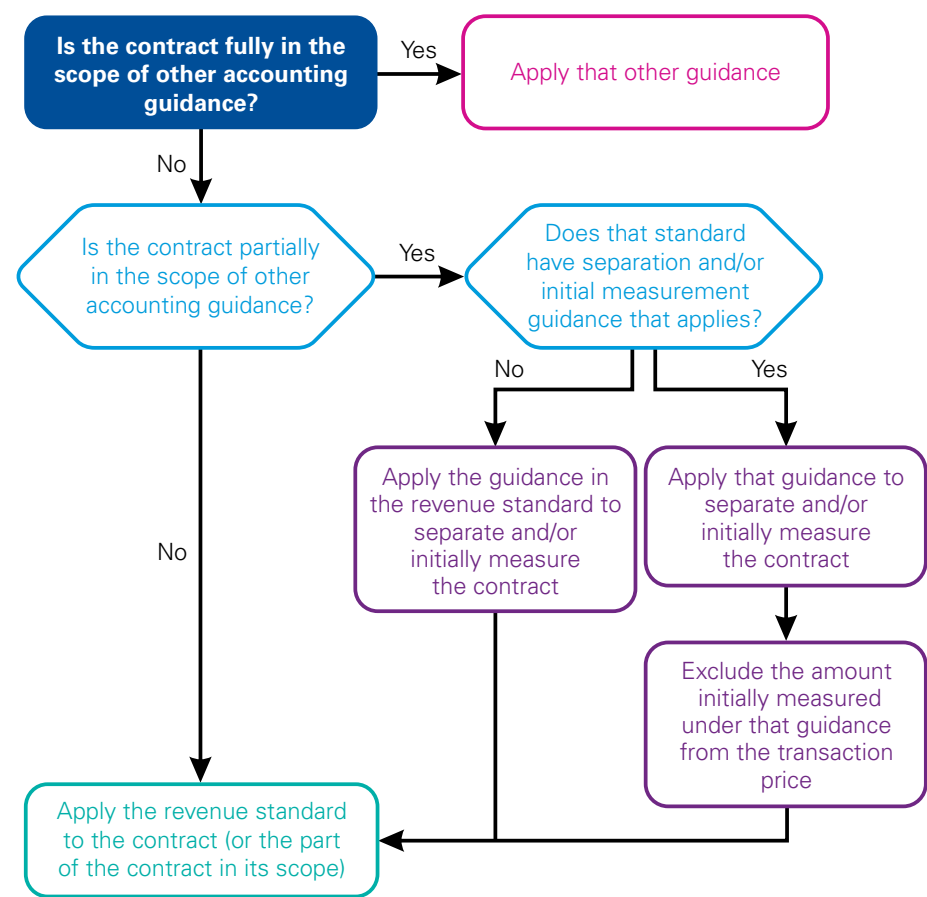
Is the contract fully in the scope of other accounting guidance?

Yes

Apply that other guidance

No

Is the contract partially in the scope of other accounting guidance?

Yes

Does that standard have separation and/or initial measurement guidance that applies?

No

Yes

Apply the guidance in the revenue standard to separate and/or initially measure the contract

Apply that guidance to separate and/or initially measure the contract

No

Exclude the amount initially measured under that guidance from the transaction price

Apply the revenue standard to the contract (or the part of the contract in its scope)